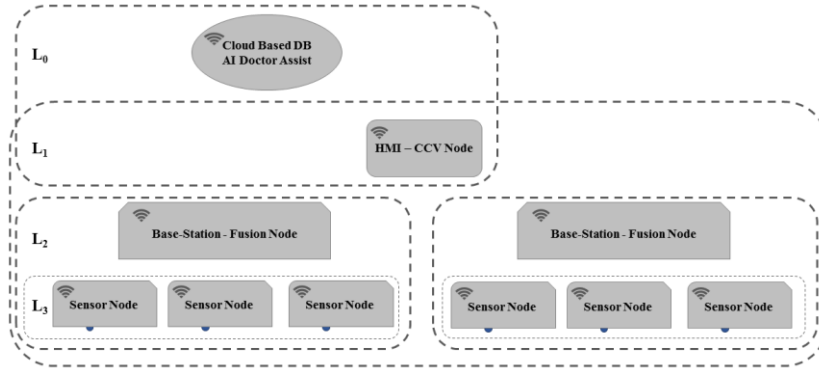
$L_0$

Cloud Based DB
AI Doctor Assist

$L_1$

HMI – CCV Node

$L_2$

Base-Station - Fusion Node

Base-Station - Fusion Node

$L_3$

Sensor Node

Sensor Node

Sensor Node

Sensor Node

Sensor Node

Sensor Node